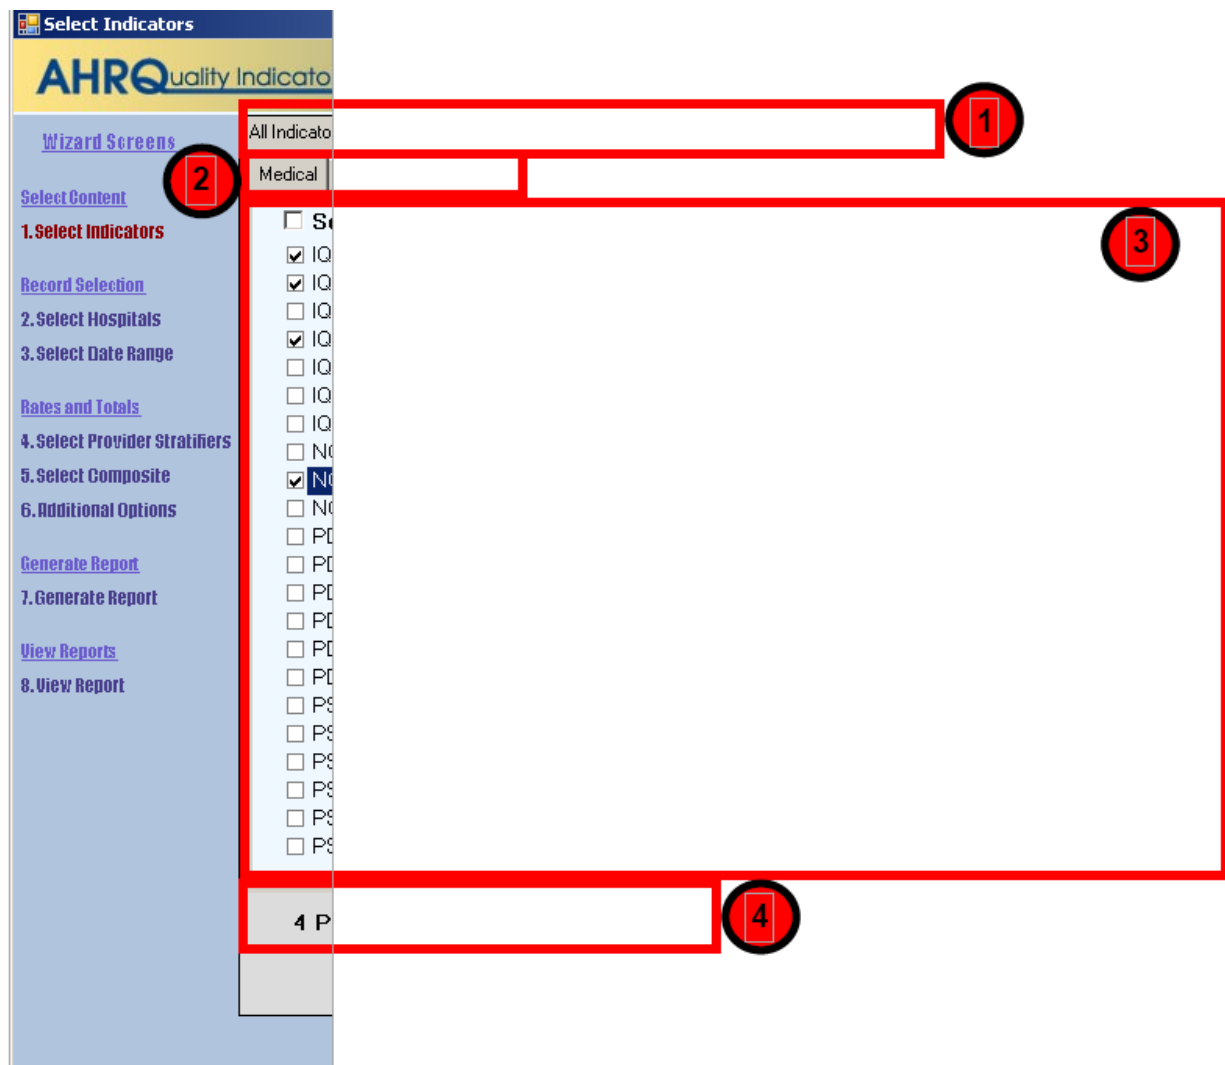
Select Indicators

AHRQuality Indicato

Wizard Screens

Select Content

1. Select Indicators

Record Selection

2. Select Hospitals

3. Select Date Range

Rates and Totals

4. Select Provider Stratifiers

5. Select Composite

6. Additional Options

Generate Report

7. Generate Report

View Reports

8. View Report

All Indicato

Medical

1

2

3

4

Se

IQ

IQ

IQ

IQ

IQ

IQ

IQ

NO

NO

NO

PD

PD

PD

PD

PD

PD

PS

PS

PS

PS

PS

PS

4 P